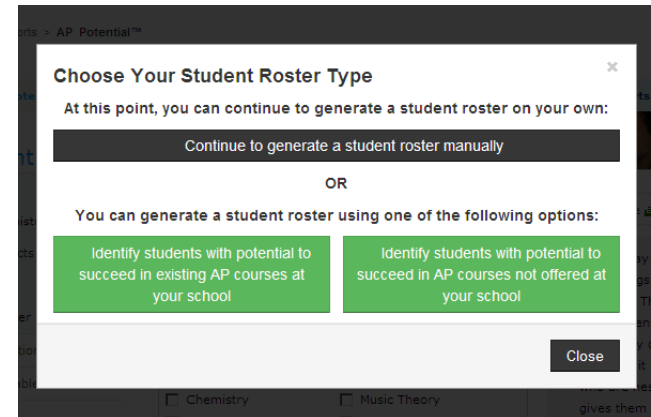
rts > AP Potential™

Choose Your Student Roster Type

×

At this point, you can continue to generate a student roster on your own:

Continue to generate a student roster manually

OR

You can generate a student roster using one of the following options:

Identify students with potential to succeed in existing AP courses at your school

Identify students with potential to succeed in AP courses not offered at your school

Close

Chemistry

Music Theory

gives them